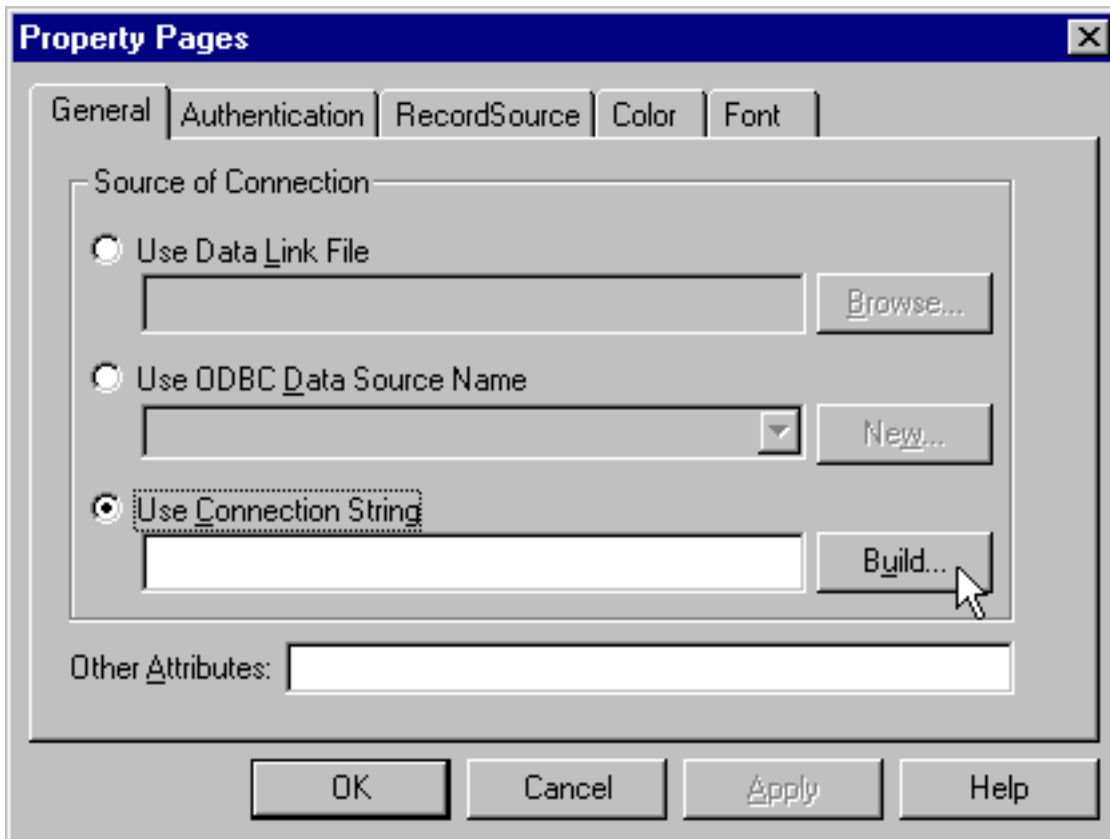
Property Pages

General
Authentication
RecordSource
Color
Font

Source of Connection

Use Data Link File

Browse...

Use ODBC Data Source Name

New...

Use Connection String

Build...

Other Attributes:

OK
Cancel
Apply
Help